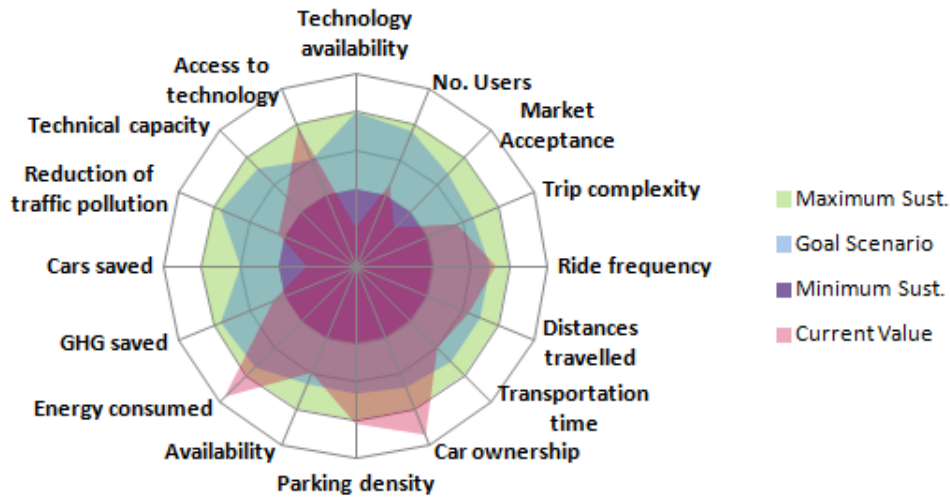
Technology availability

No. Users

Market Acceptance

Trip complexity

Ride frequency

Distances travelled

Transportation time

Car ownership

Parking density

Availability

Energy consumed

GHG saved

Cars saved

Reduction of traffic pollution

Technical capacity

Access to technology

Maximum Sust.

Goal Scenario

Minimum Sust.

Current Value